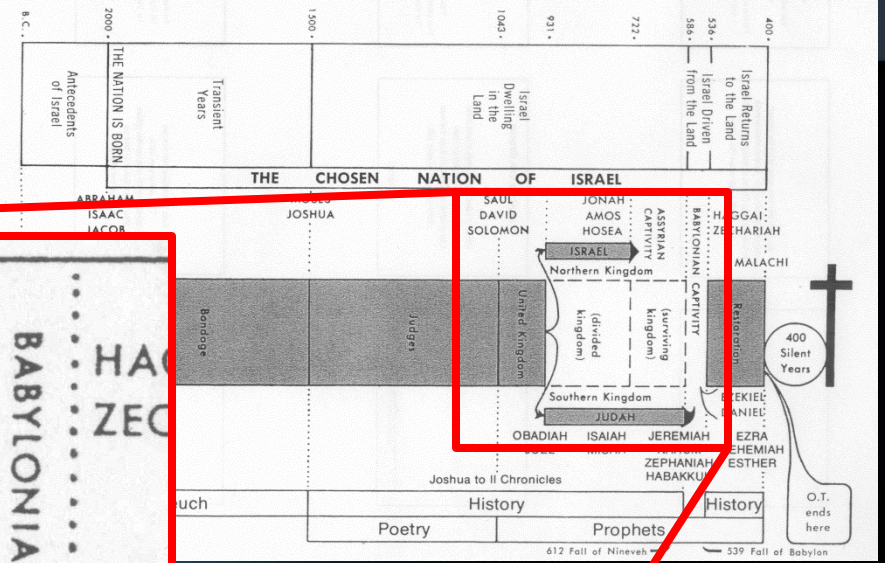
B.C.
2000
1500
1043
931
722
586
536
400

Antecedents of Israel
THE NATION IS BORN
Transient Years
Israel Dwelling in the Land
Israel Driven from the Land
Israel Returns to the Land

THE CHOSEN NATION OF ISRAEL

ABRAHAM
ISAAC
JACOB
MOSES
JOSHUA
SAUL
DAVID
SOLOMON
JONAH
AMOS
HOSEA
ASSYRIAN CAPTIVITY
BABYLONIAN CAPTIVITY
HAGGAI
ZECHARIAH
MALACHI

BABYLONIA
HAG
ZEC

Bondage
Judges
United Kingdom
ISRAEL
Northern Kingdom
(divided kingdom)
(surviving kingdom)
CAPTIVITY
Restoration
400 Silent Years
Southern Kingdom
JUDAH
EZEKIEL
DANIEL
OBADIAH
ISAIAH
JEREMIAH
EZRA
NEHEMIAH
ESTHER
JOEL
MICAH
NAHUM
ZEPHANIAH
HABAKKUK

Joshua to II Chronicles
euch
History
History
Poetry
Prophets
O.T. ends here
612 Fall of Nineveh
539 Fall of Babylon